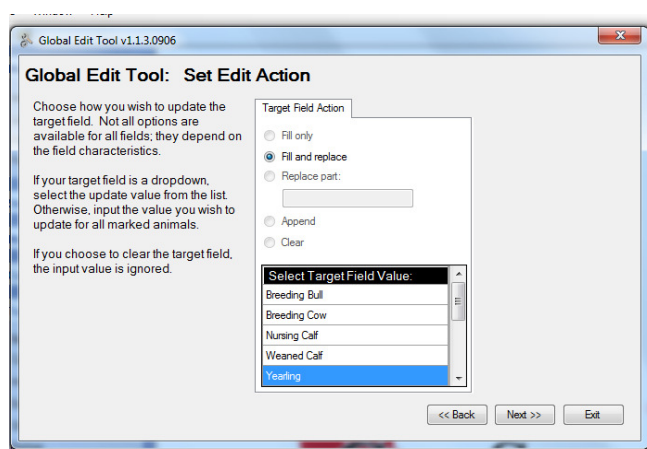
Window Help

Global Edit Tool v1.1.3.0906

Global Edit Tool: Set Edit Action

Choose how you wish to update the target field. Not all options are available for all fields; they depend on the field characteristics.

If your target field is a dropdown, select the update value from the list. Otherwise, input the value you wish to update for all marked animals.

If you choose to clear the target field, the input value is ignored.

Target Field Action

Fill only
Fill and replace
Replace part:

Append
Clear

Select Target Field Value:
Breeding Bull
Breeding Cow
Nursing Calf
Weaned Calf
Yearling

<< Back
Next >>
Exit